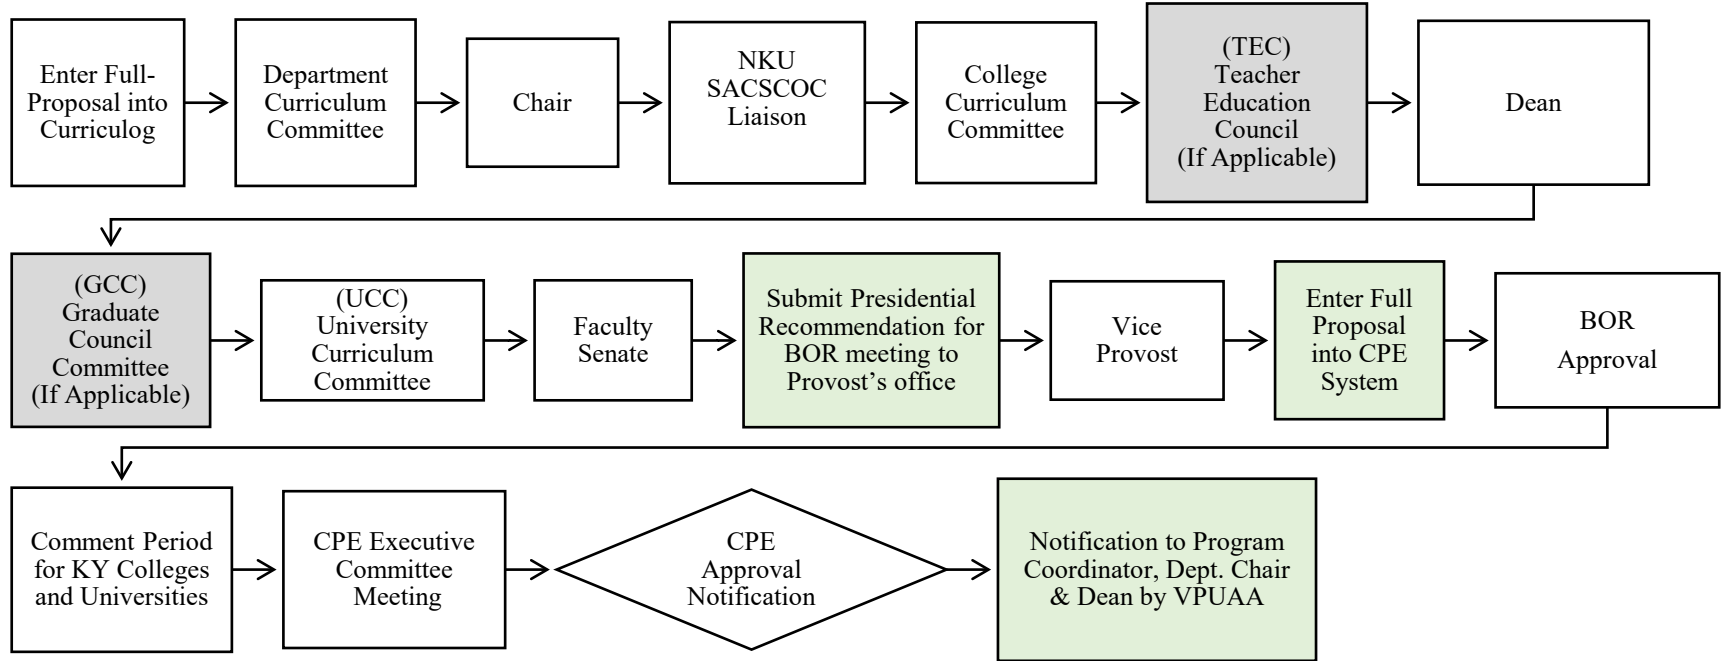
Enter Full-Proposal into Curriculog

Department Curriculum Committee

Chair

NKU SACSCOC Liaison

College Curriculum Committee

(TEC) Teacher Education Council (If Applicable)

Dean

(GCC) Graduate Council Committee (If Applicable)

(UCC) University Curriculum Committee

Faculty Senate

Submit Presidential Recommendation for BOR meeting to Provost's office

Vice Provost

Enter Full Proposal into CPE System

BOR Approval

Comment Period for KY Colleges and Universities

CPE Executive Committee Meeting

CPE Approval Notification

Notification to Program Coordinator, Dept. Chair & Dean by VPUAA